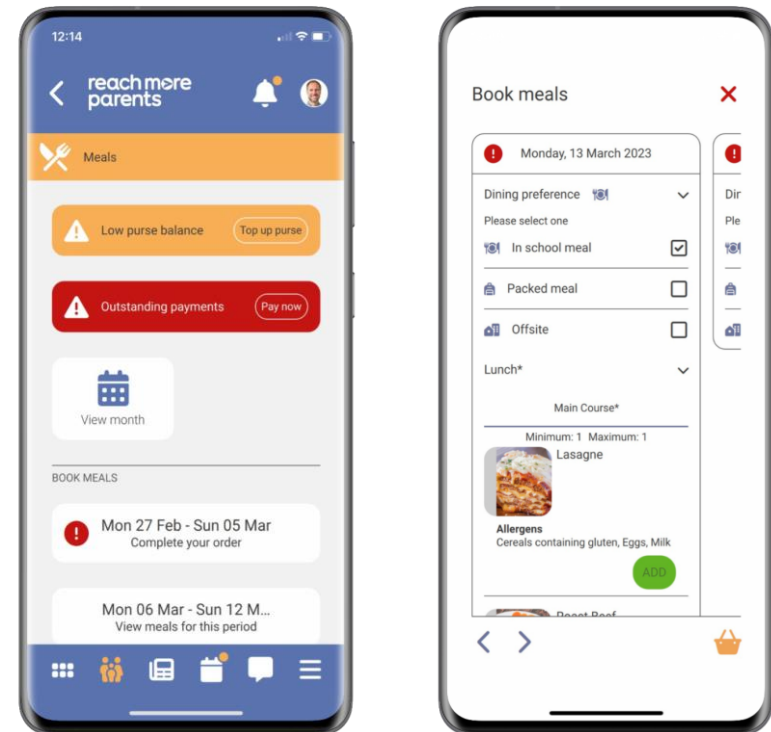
12:14

reach more parents

Meals

Low purse balance
Top up purse

Outstanding payments
Pay now

View month

BOOK MEALS

Mon 27 Feb - Sun 05 Mar
Complete your order

Mon 06 Mar - Sun 12 M...
View meals for this period

Book meals

Monday, 13 March 2023

Dining preference
Please select one
In school meal
Packed meal
Offsite

Lunch*

Main Course*
Minimum: 1 Maximum: 1

Lasagne

Allergens
Cereals containing gluten, Eggs, Milk

ADD

Roast Beef

Dir
Ple